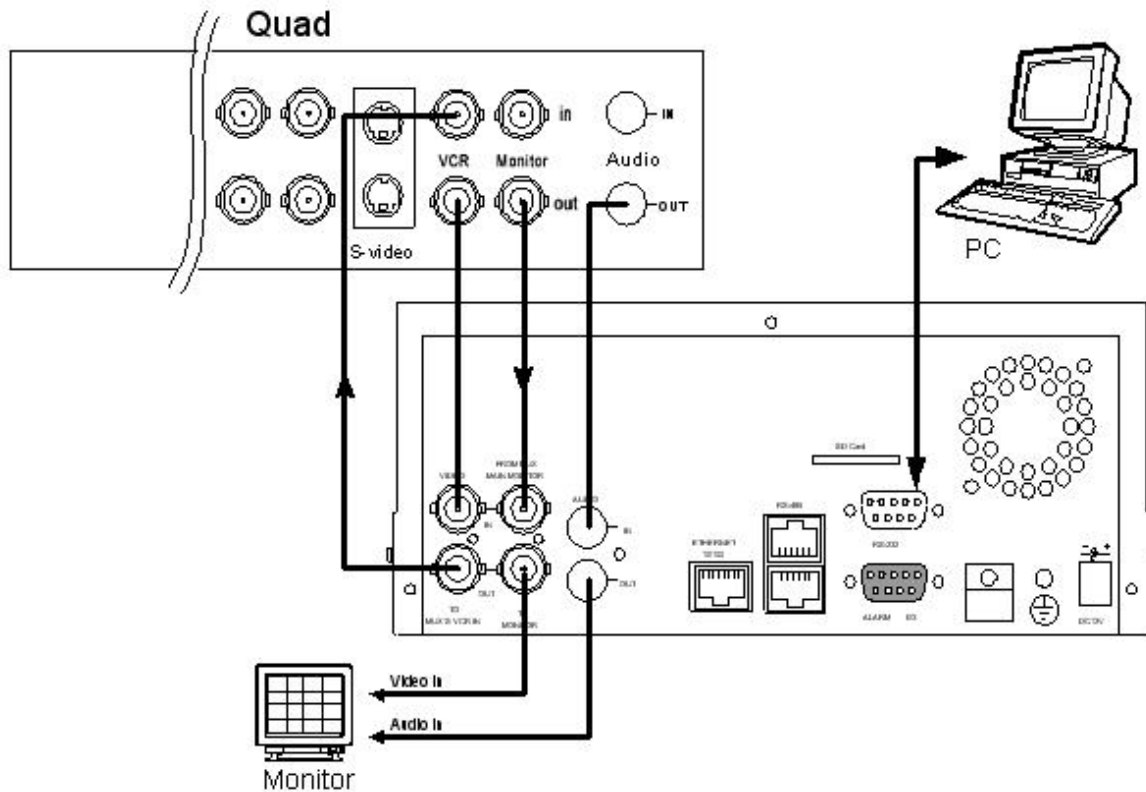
Quad

in

IN

VCR

Monitor

Audio

out

OUT

S-video

PC

SD Card

VIDEO

FROM MUX MAIN MONITOR

IN

AUDIO

IN

RS485

ETHERNET 10/100

OUT

OUT

RS232

TO MUX'S VCR IN

TO MONITOR

ALARM I/O

DC12V

Video In

Audio In

Monitor